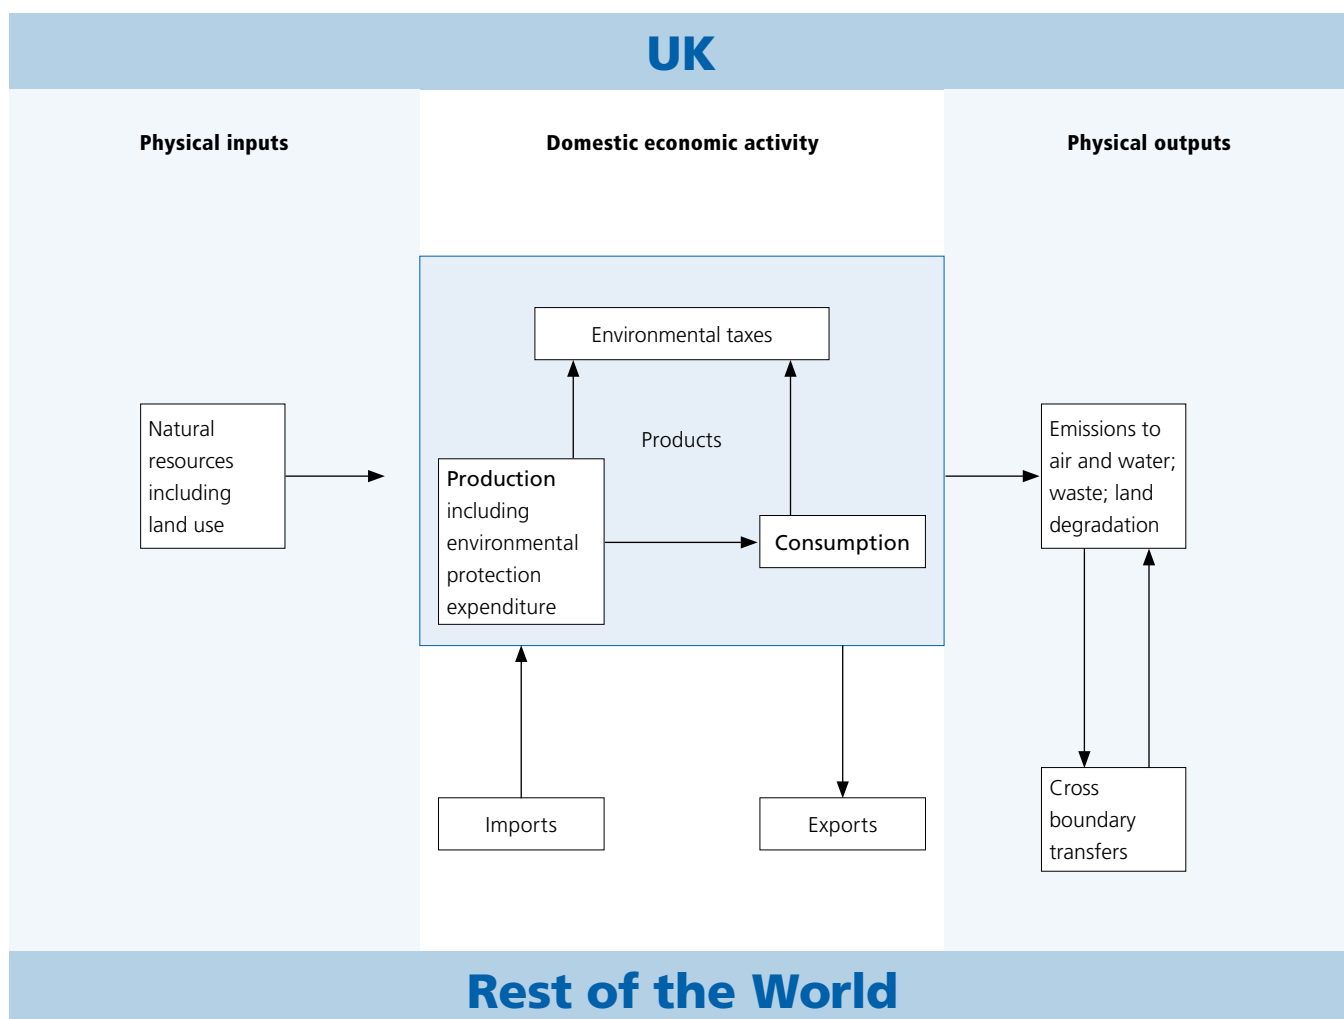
UK

Physical inputs

Domestic economic activity

Physical outputs

Environmental taxes

Products

Natural resources including land use

Production including environmental protection expenditure

Consumption

Emissions to air and water; waste; land degradation

Imports

Exports

Cross boundary transfers

Rest of the World